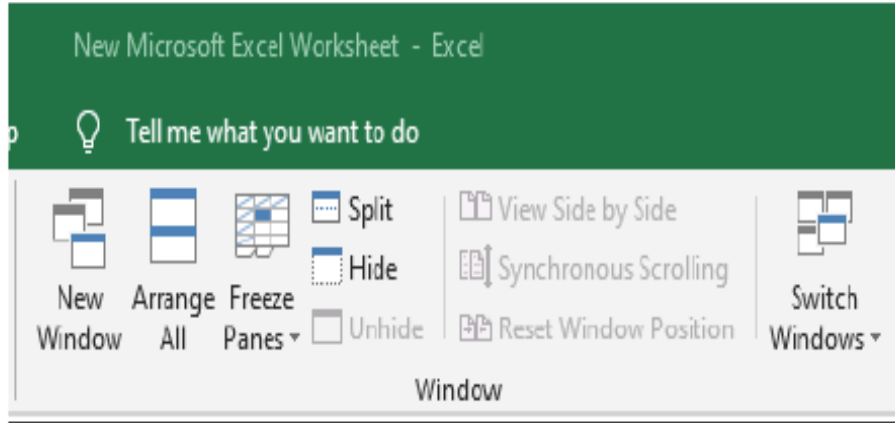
New Microsoft Excel Worksheet - Excel

p

Tell me what you want to do

New Window

Arrange All

Freeze Panes

Split

Hide

Unhide

View Side by Side

Synchronous Scrolling

Reset Window Position

Switch Windows

Window